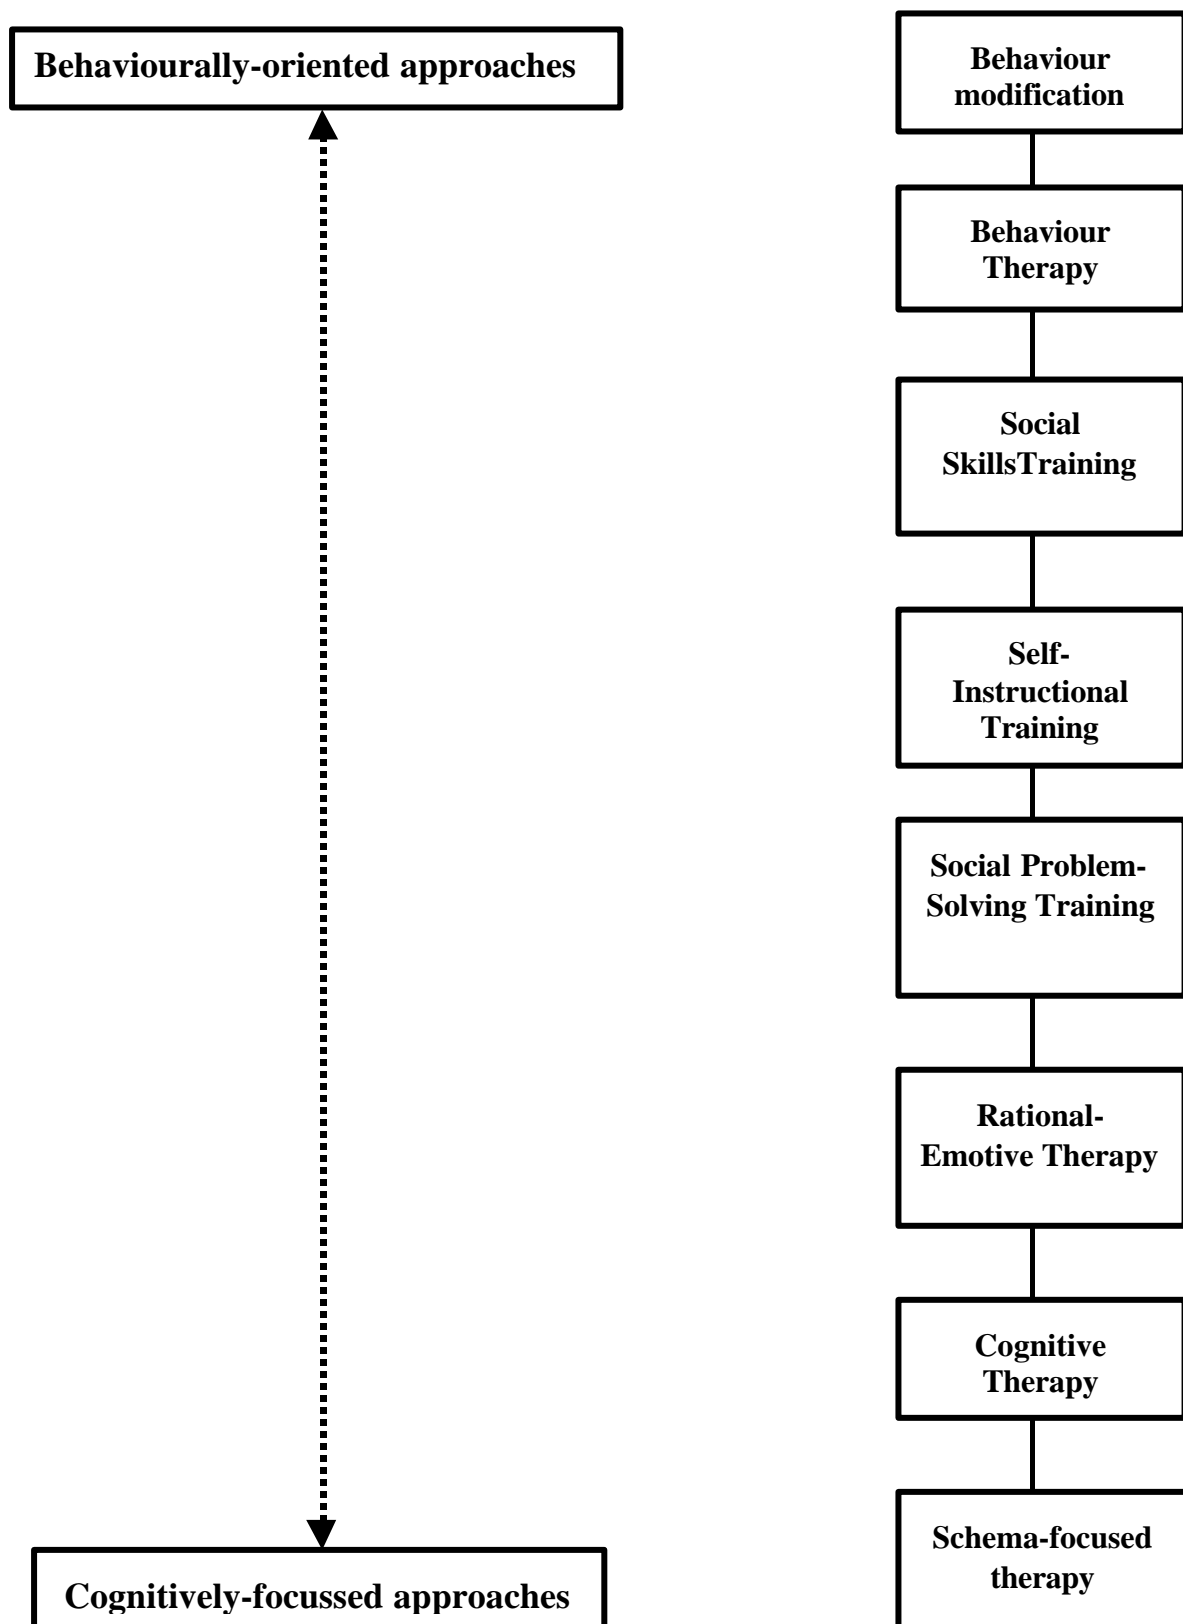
Behaviourally-oriented approaches

Cognitively-focussed approaches

Behaviour modification

Behaviour Therapy

Social SkillsTraining

Self-Instructional Training

Social Problem-Solving Training

Rational-Emotive Therapy

Cognitive Therapy

Schema-focused therapy